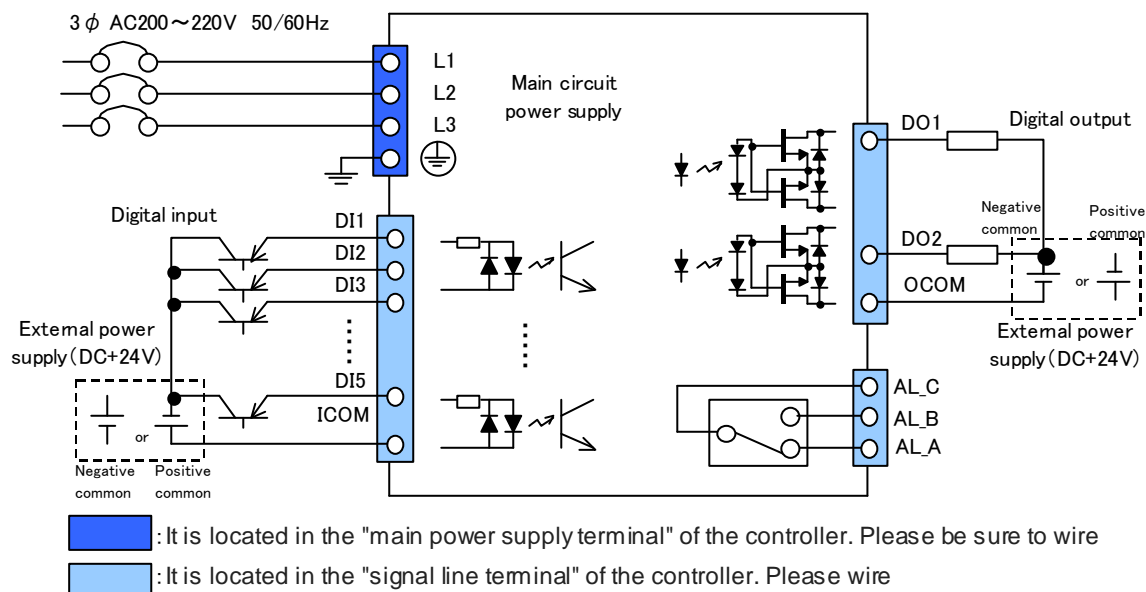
3 $\phi$ AC200～220V 50/60Hz

L1
L2
L3

Main circuit power supply

DO1

Digital output

Digital input

DI1
DI2
DI3

Negative common

Positive common

DO2

OCOM

or

External power supply（DC+24V）

External power supply（DC+24V）

DI5

ICOM

AL_C
AL_B
AL_A

or

Negative common

Positive common

: It is located in the "main power supply terminal" of the controller. Please be sure to wire

: It is located in the "signal line terminal" of the controller. Please wire